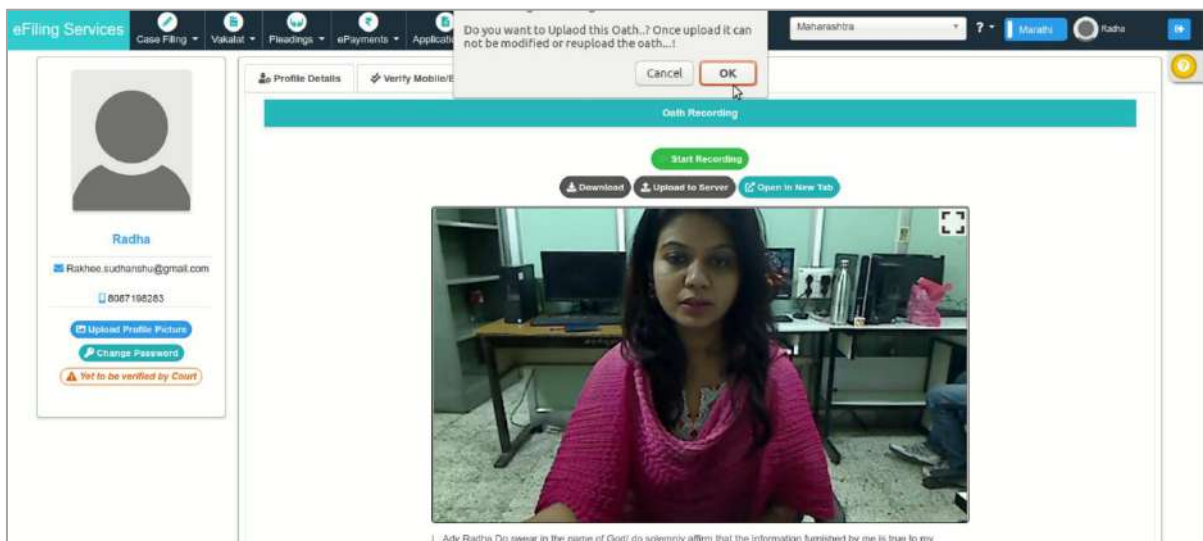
eFiling Services Case Filing Vakalat Pleadings ePayments Applicati

Do you want to Uplaod this Oath..? Once upload it can not be modified or reupload the oath...!

Cancel OK

Maharashtra

?

Marathi

Radha

Radha

Rakhee.sudhanshu@gmail.com

8087198283

Upload Profile Picture

Change Password

Yet to be verified by Court

Profile Details

Verify Mobile/E

Oath Recording

Start Recording

Download

Upload to Server

Open in New Tab

I, Adv Radha Do swear in the name of God/ do solemnly affirm that the information furnished by me is true to my